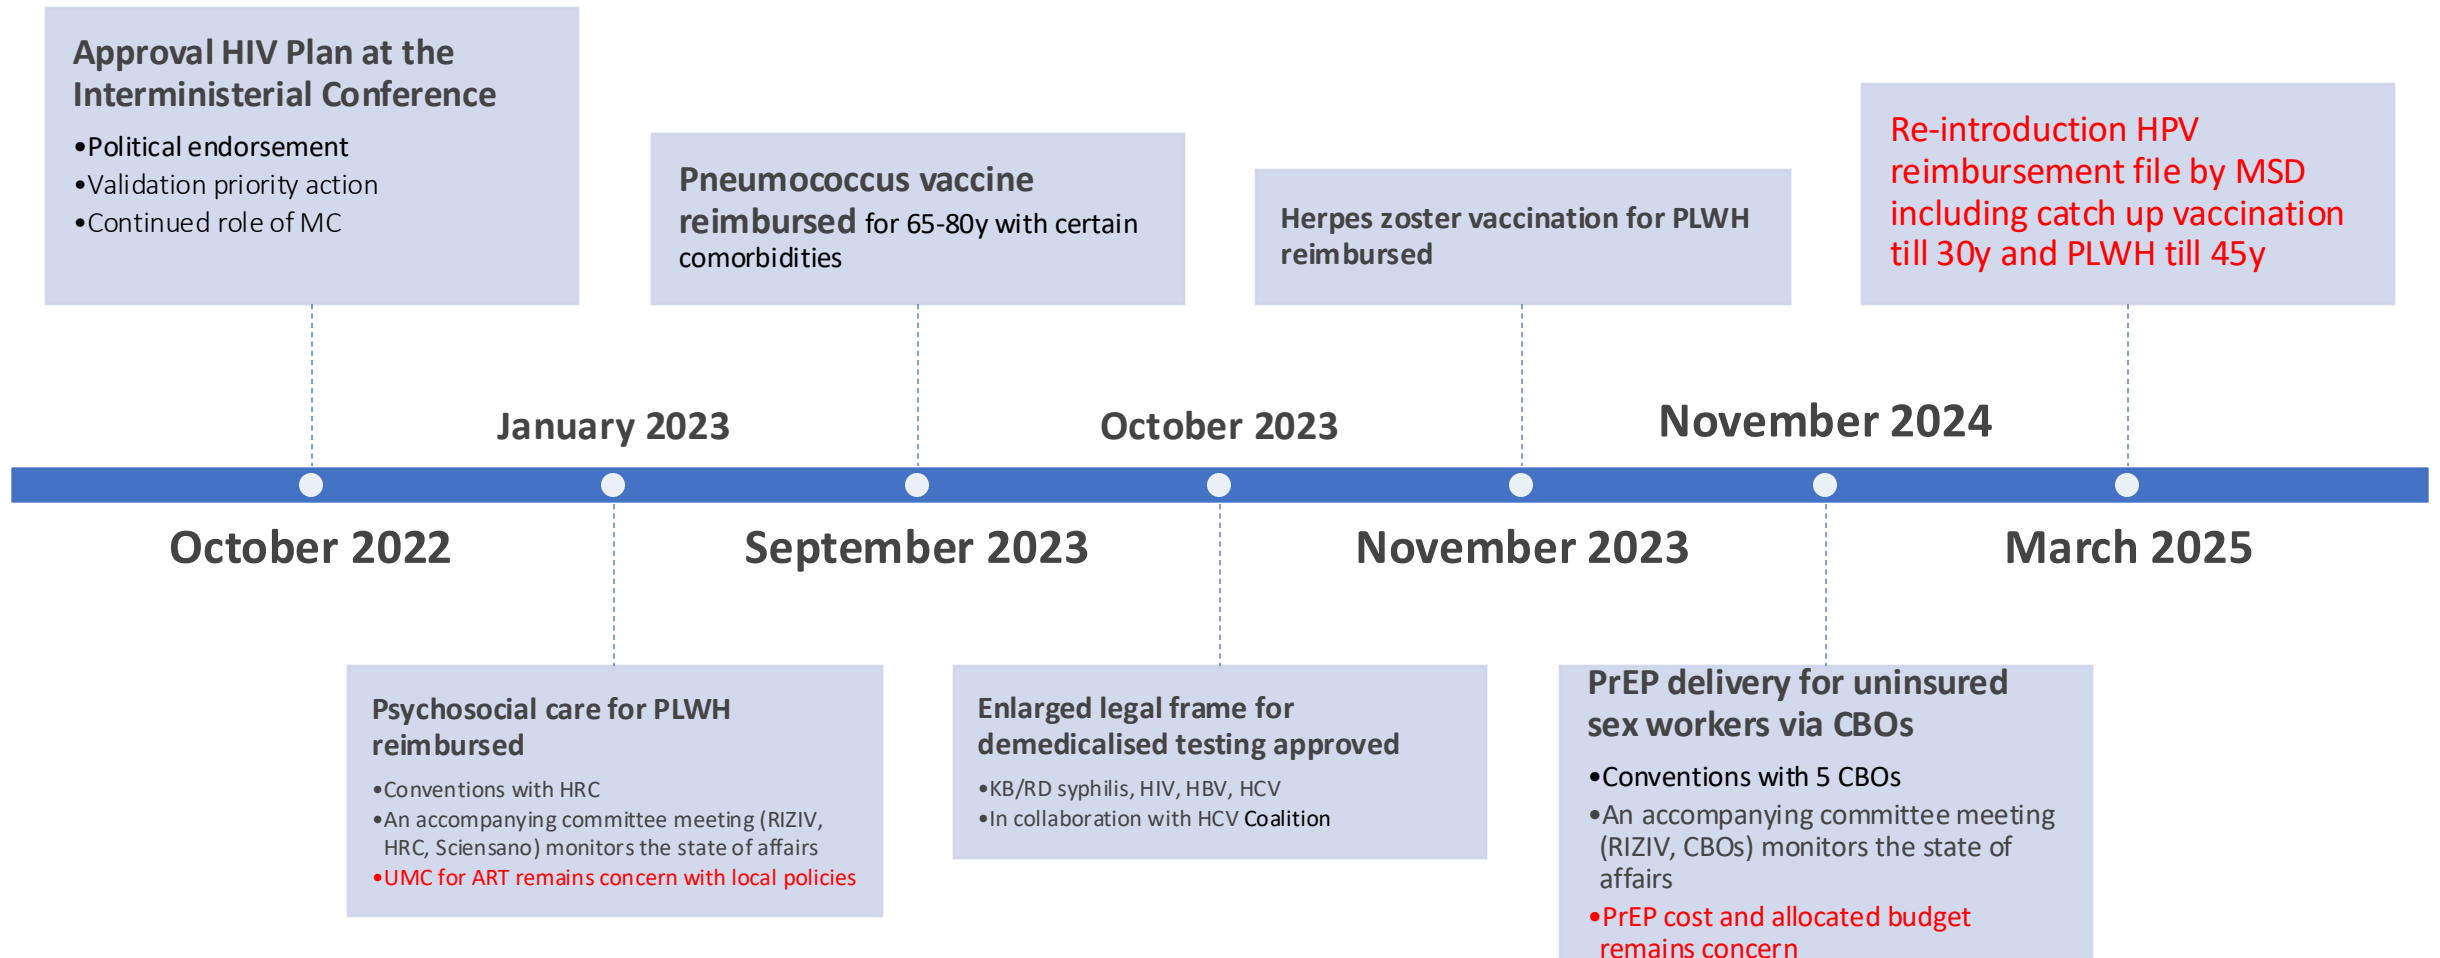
Approval HIV Plan at the Interministerial Conference

•Political endorsement
•Validation priority action
•Continued role of MC

Pneumococcus vaccine reimbursed for 65-80y with certain comorbidities

Herpes zoster vaccination for PLWH reimbursed

Re-introduction HPV reimbursement file by MSD including catch up vaccination till 30y and PLWH till 45y

January 2023

October 2023

November 2024

October 2022

September 2023

November 2023

March 2025

Psychosocial care for PLWH reimbursed

•Conventions with HRC
•An accompanying committee meeting (RIZIV, HRC, Sciensano) monitors the state of affairs
•UMC for ART remains concern with local policies

Enlarged legal frame for demedicalised testing approved

•KB/RD syphilis, HIV, HBV, HCV
•In collaboration with HCV Coalition

PrEP delivery for uninsured sex workers via CBOs

•Conventions with 5 CBOs
•An accompanying committee meeting (RIZIV, CBOs) monitors the state of affairs
•PrEP cost and allocated budget remains concern